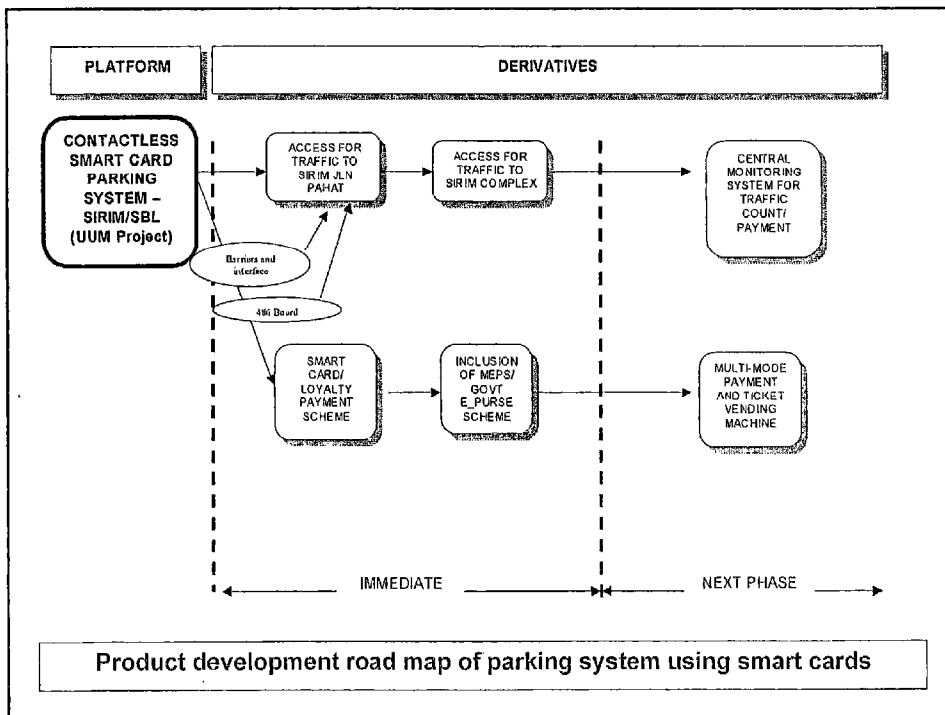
PLATFORM

DERIVATIVES

CONTACTLESS SMART CARD PARKING SYSTEM – SIRIM/SBL (UUM Project)

ACCESS FOR TRAFFIC TO SIRIM JLN PAHAT

ACCESS FOR TRAFFIC TO SIRIM COMPLEX

CENTRAL MONITORING SYSTEM FOR TRAFFIC COUNT/ PAYMENT

Barriers and interface

4IG Board

SMART CARD/ LOYALTY PAYMENT SCHEME

INCLUSION OF MEPS/ GOVT E_PURSE SCHEME

MULTI-MODE PAYMENT AND TICKET VENDING MACHINE

IMMEDIATE

NEXT PHASE

Product development road map of parking system using smart cards